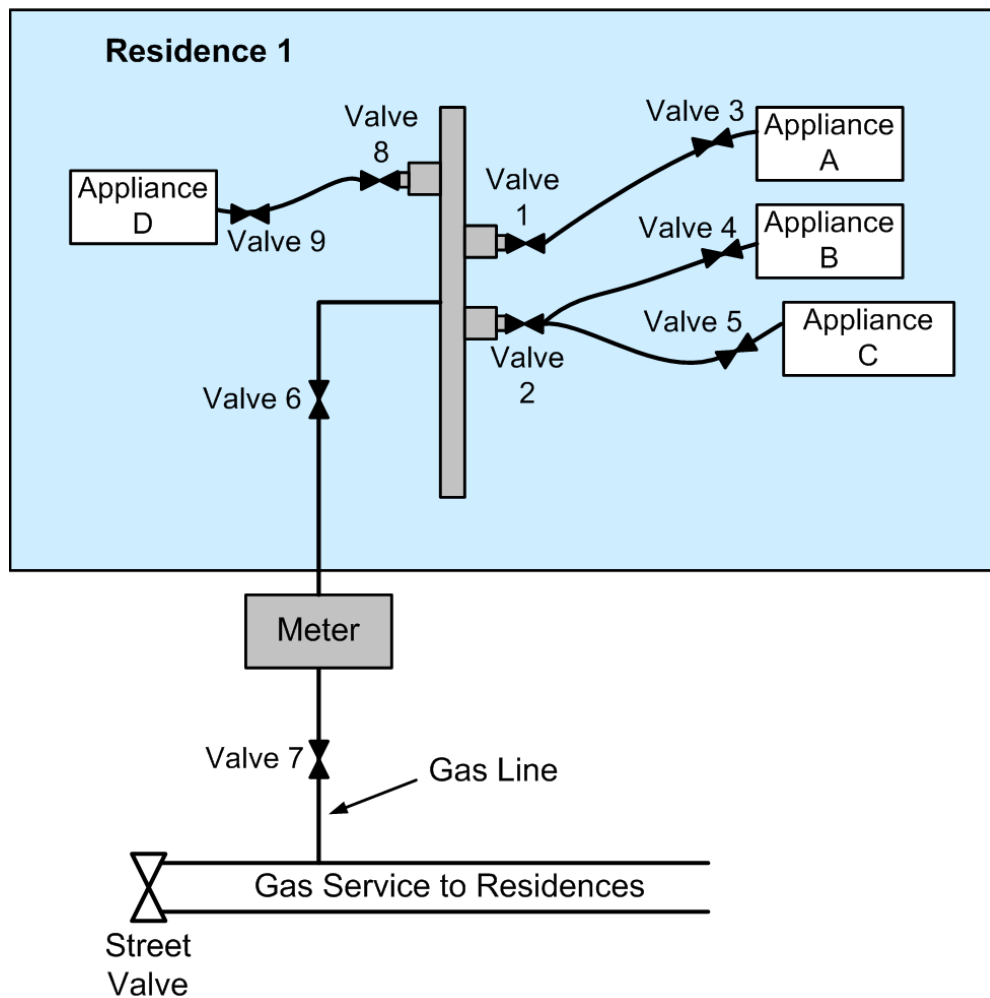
Residence 1

Valve 8

Appliance D

Valve 9

Valve 1

Valve 3

Appliance A

Valve 4

Appliance B

Valve 5

Appliance C

Valve 2

Valve 6

Meter

Valve 7

Gas Line

Gas Service to Residences

Street Valve